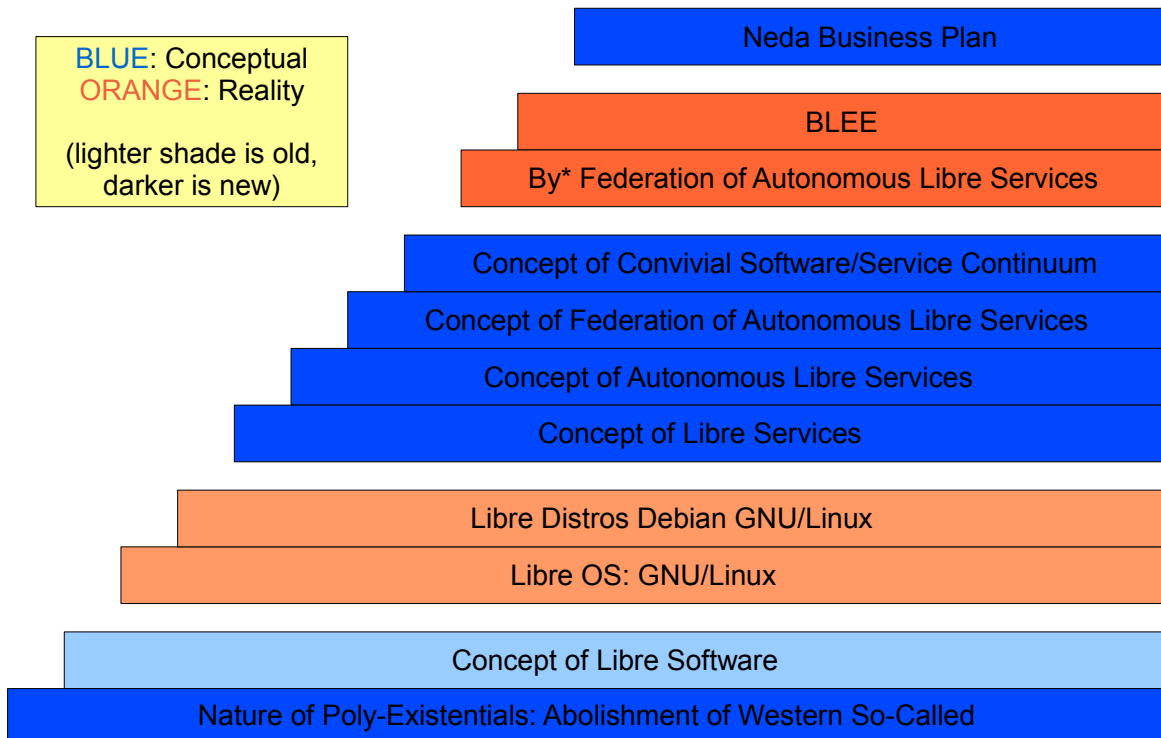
BLUE: Conceptual
ORANGE: Reality

(lighter shade is old, darker is new)

Neda Business Plan

BLEE

By* Federation of Autonomous Libre Services

Concept of Convivial Software/Service Continuum

Concept of Federation of Autonomous Libre Services

Concept of Autonomous Libre Services

Concept of Libre Services

Libre Distros Debian GNU/Linux

Libre OS: GNU/Linux

Concept of Libre Software

Nature of Poly-Existentials: Abolishment of Western So-Called